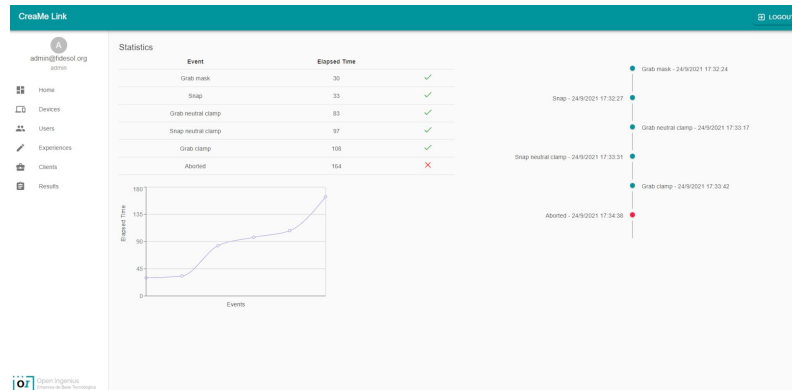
CreaMe Link

LOGOUT

A
admin@fidesol.org
admin

Home
Devices
Users
Experiences
Clients
Results

Statistics

| Event | Elapsed Time | |
|---|---|---|
| Grab mask | 30 | ✓ |
| Snap | 33 | ✓ |
| Grab neutral clamp | 83 | ✓ |
| Snap neutral clamp | 97 | ✓ |
| Grab clamp | 108 | ✓ |
| Aborted | 164 | ✕ |

180
135
90
45
0
Elapsed Time
Events

Grab mask - 24/9/2021 17:32:24
Snap - 24/9/2021 17:32:27
Grab neutral clamp - 24/9/2021 17:33:17
Snap neutral clamp - 24/9/2021 17:33:31
Grab clamp - 24/9/2021 17:33:42
Aborted - 24/9/2021 17:34:38

OI Open Ingenius
Empresa de Base Tecnológica